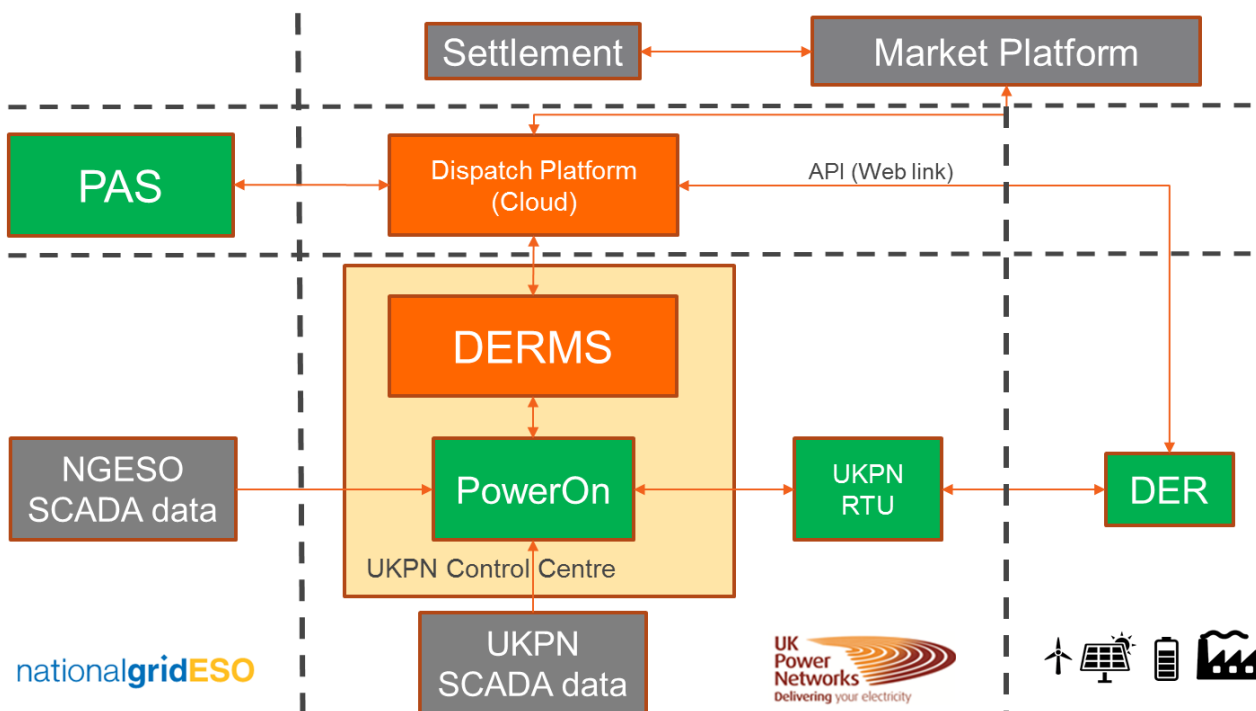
Settlement

Market Platform

PAS

Dispatch Platform (Cloud)

API (Web link)

DERMS

NGESO SCADA data

PowerOn

UKPN RTU

DER

UKPN Control Centre

UKPN SCADA data

nationalgridESO

UK Power Networks
Delivering your electricity